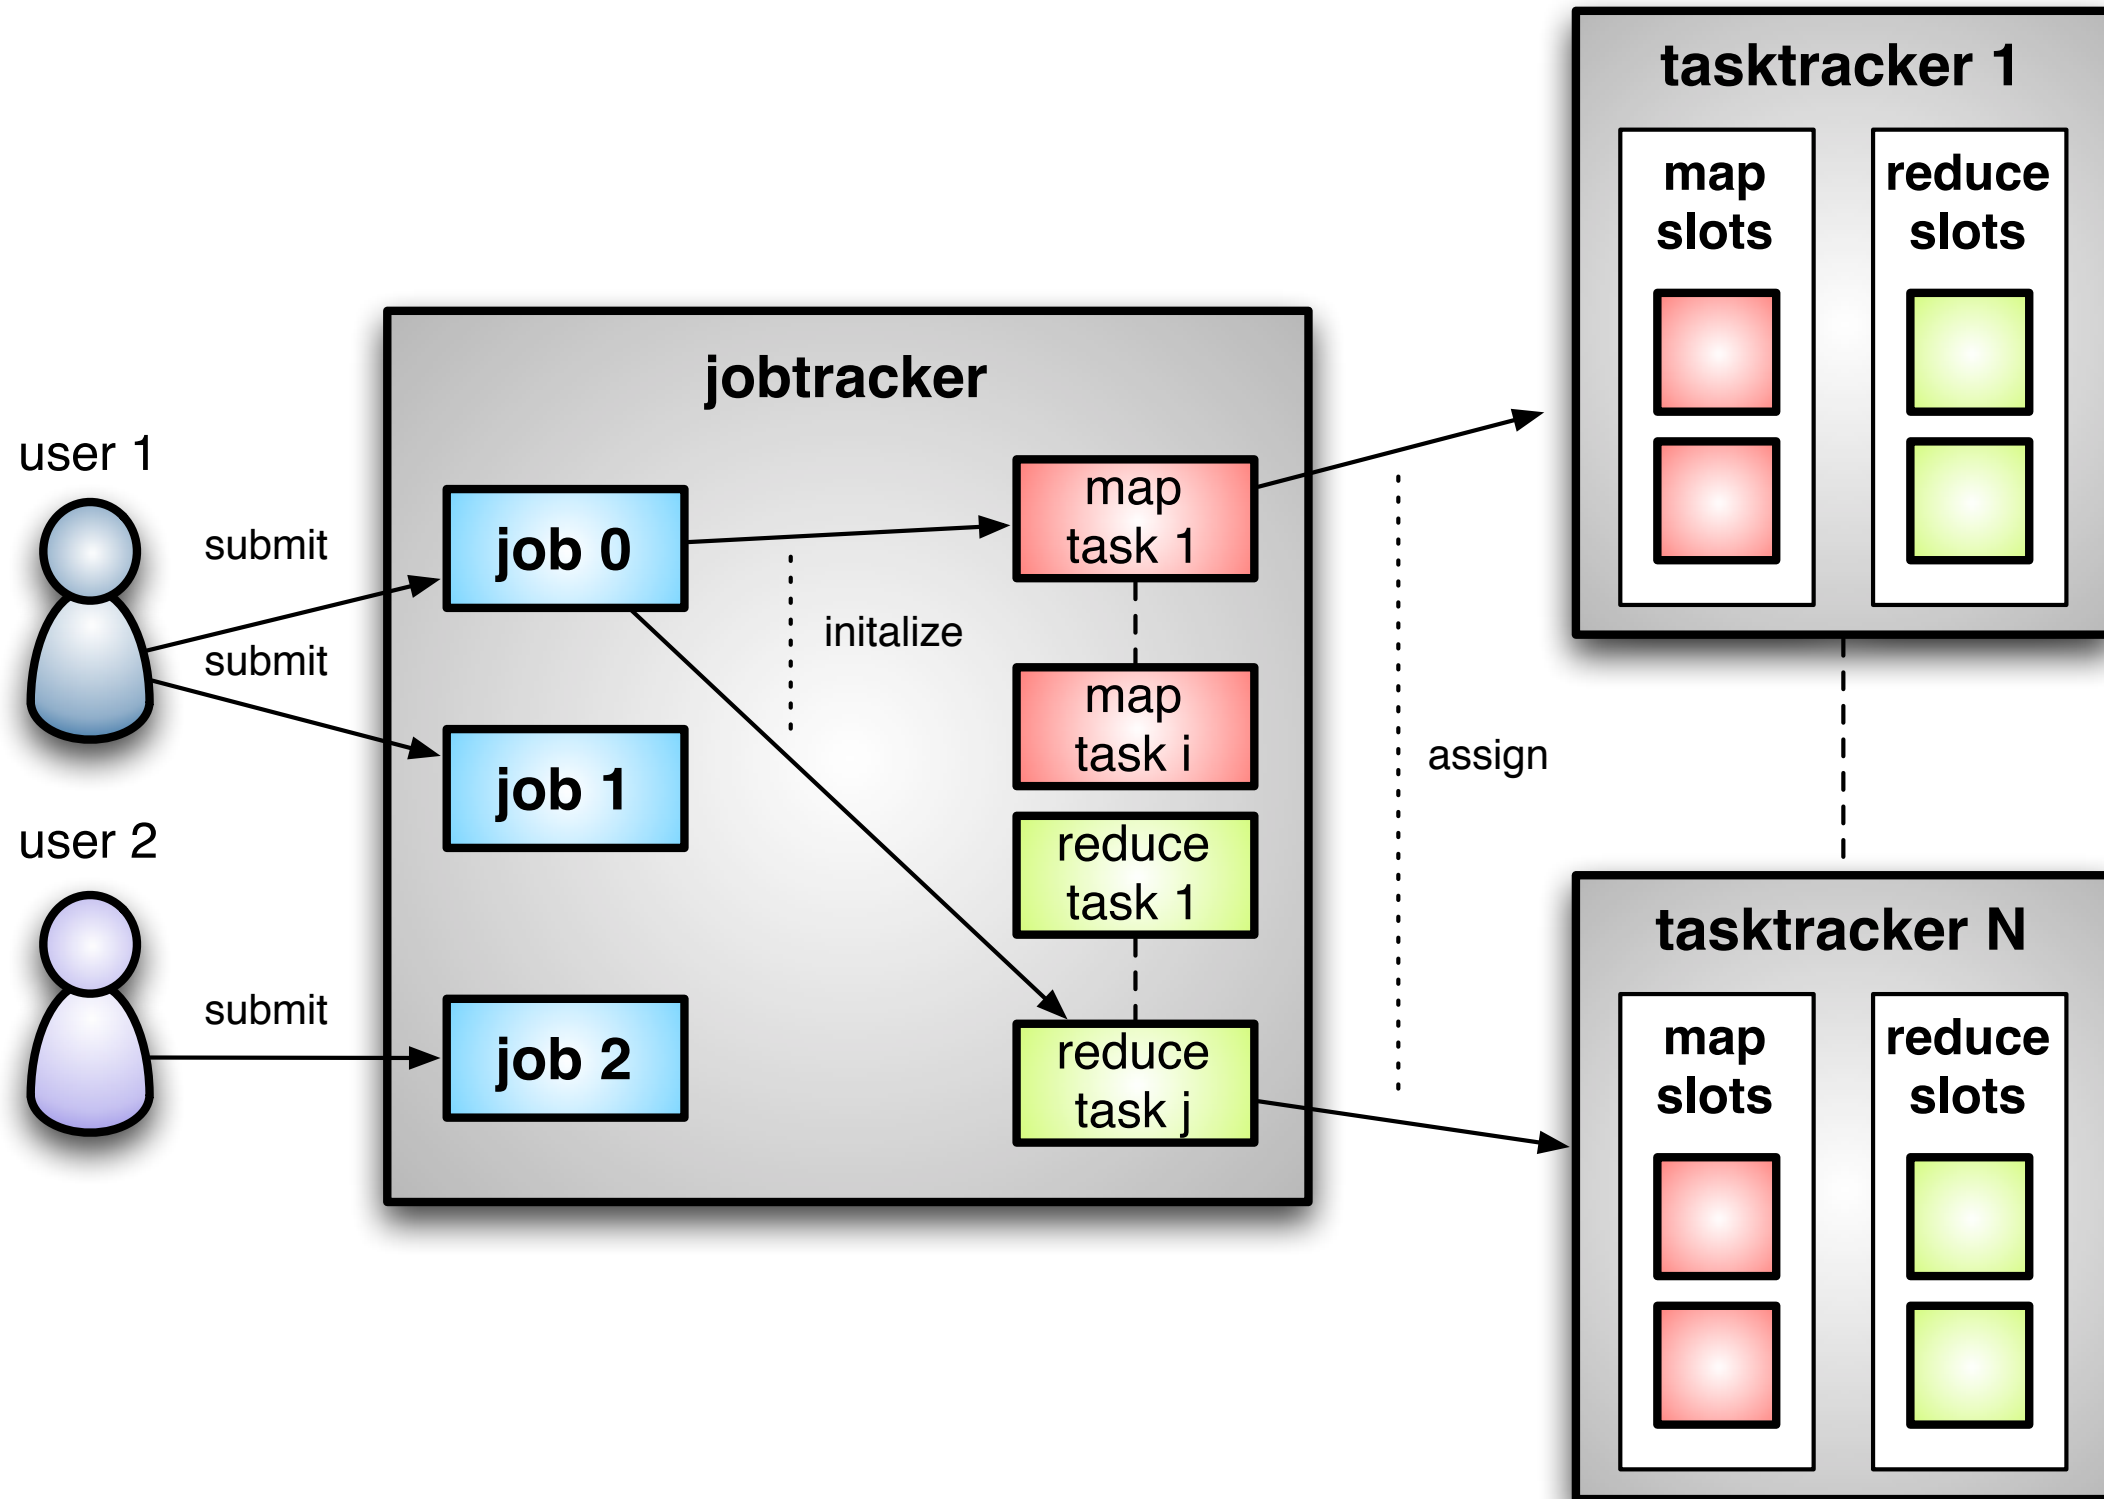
tasktracker 1

map slots

reduce slots

jobtracker

user 1

submit

job 0

map task 1

submit

initalize

map task i

assign

job 1

user 2

reduce task 1

submit

job 2

reduce task j

tasktracker N

map slots

reduce slots